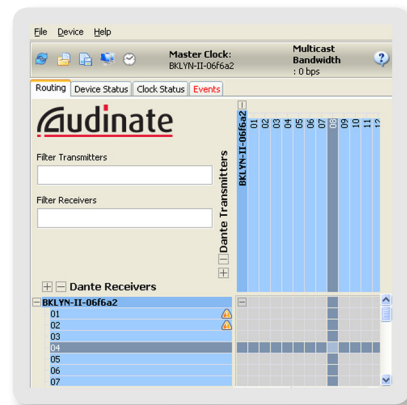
File Device Help

Master Clock: BKLYN-II-06f6a2

Multicast Bandwidth : 0 bps

Routing Device Status Clock Status Events

audinate

Filter Transmitters

Filter Receivers

Dante Transmitters

BKLYN-II-06f6a2

01
02
03
04
05
06
07
08
09
10
11
12

Dante Receivers

BKLYN-II-06f6a2
01
02
03
04
05
06
07